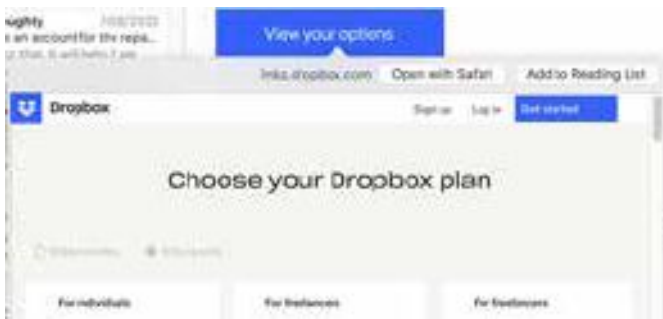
...ughty 7/08/2022
...s an account for the repa...
...ar that, it will help 2 pe...

View your options

lnks.dropbox.com Open with Safari Add to Reading List

Dropbox

Sign up Log in Get started

Choose your Dropbox plan

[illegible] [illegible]

For individuals

For freelancers

For freelancers